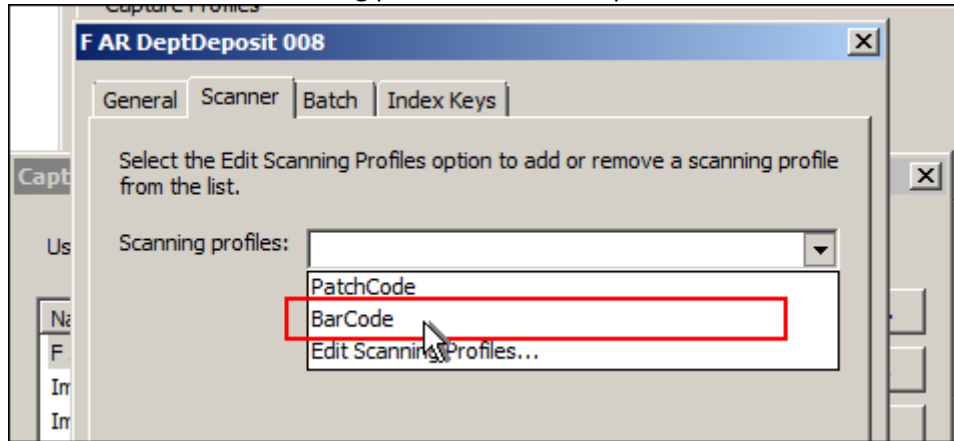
Capture Profiles
F AR DeptDeposit 008
General Scanner Batch Index Keys
Select the Edit Scanning Profiles option to add or remove a scanning profile from the list.
Scanning profiles:
PatchCode
BarCode
Edit Scanning Profiles...
Capt
Us
Na
F
Im
Im